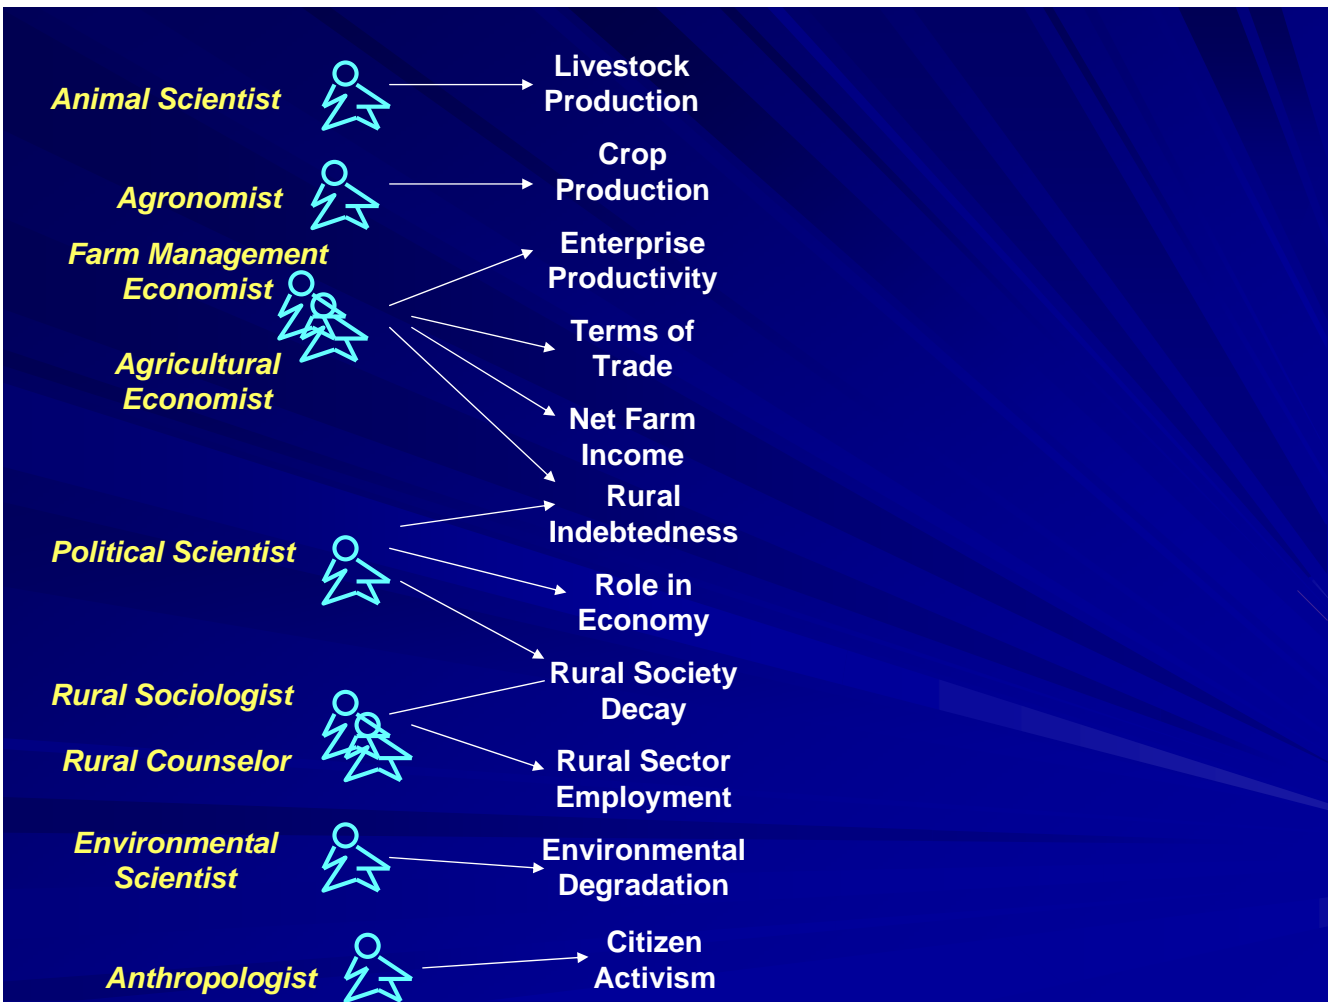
Animal Scientist

Livestock Production

Agronomist

Crop Production

Farm Management Economist

Enterprise Productivity

Agricultural Economist

Terms of Trade

Net Farm Income

Rural Indebtedness

Political Scientist

Role in Economy

Rural Society Decay

Rural Sociologist

Rural Counselor

Rural Sector Employment

Environmental Scientist

Environmental Degradation

Anthropologist

Citizen Activism